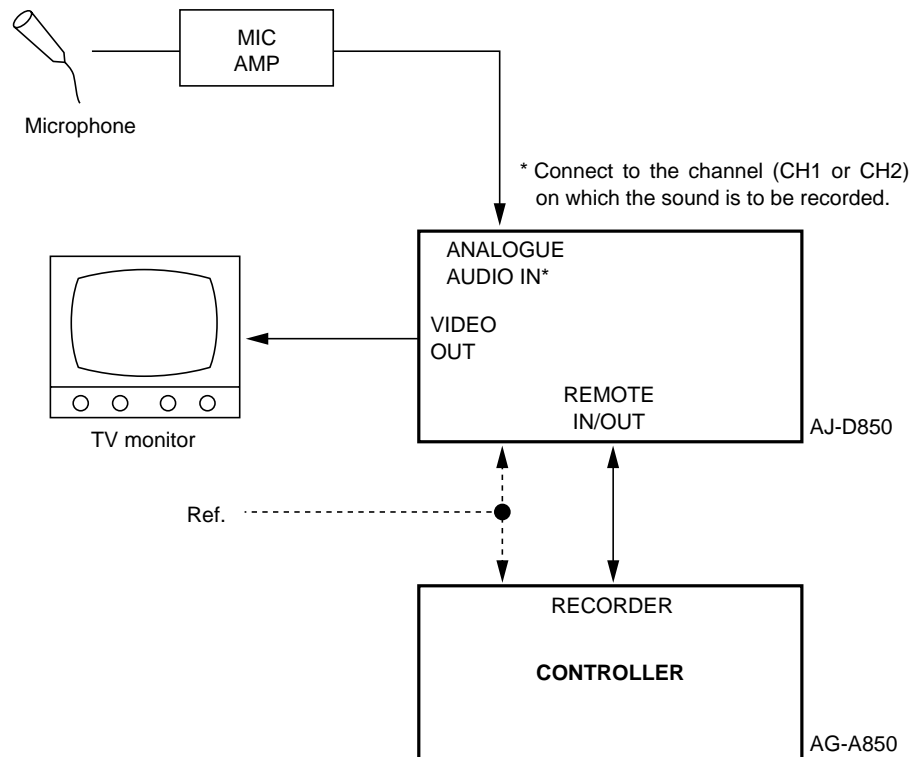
MIC
AMP

Microphone

* Connect to the channel (CH1 or CH2) on which the sound is to be recorded.

ANALOGUE
AUDIO IN*

VIDEO
OUT

REMOTE
IN/OUT

AJ-D850

TV monitor

Ref.

RECORDER

CONTROLLER

AG-A850